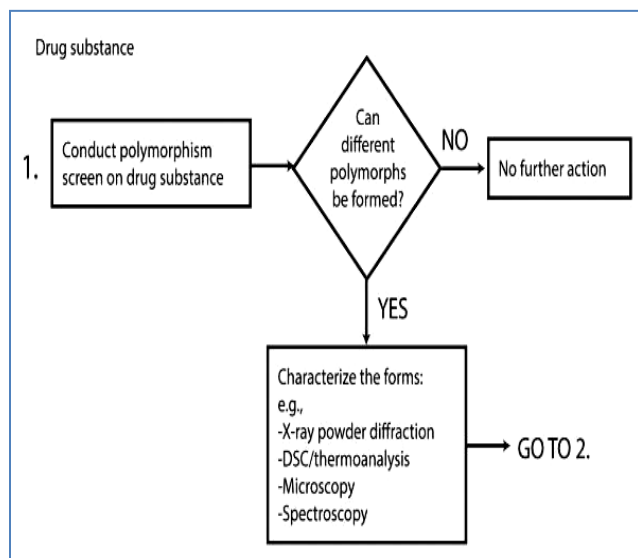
Drug substance

1.

Conduct polymorphism screen on drug substance

Can different polymorphs be formed?

NO

No further action

YES

Characterize the forms:
e.g.,
-X-ray powder diffraction
-DSC/thermoanalysis
-Microscopy
-Spectroscopy

GO TO 2.